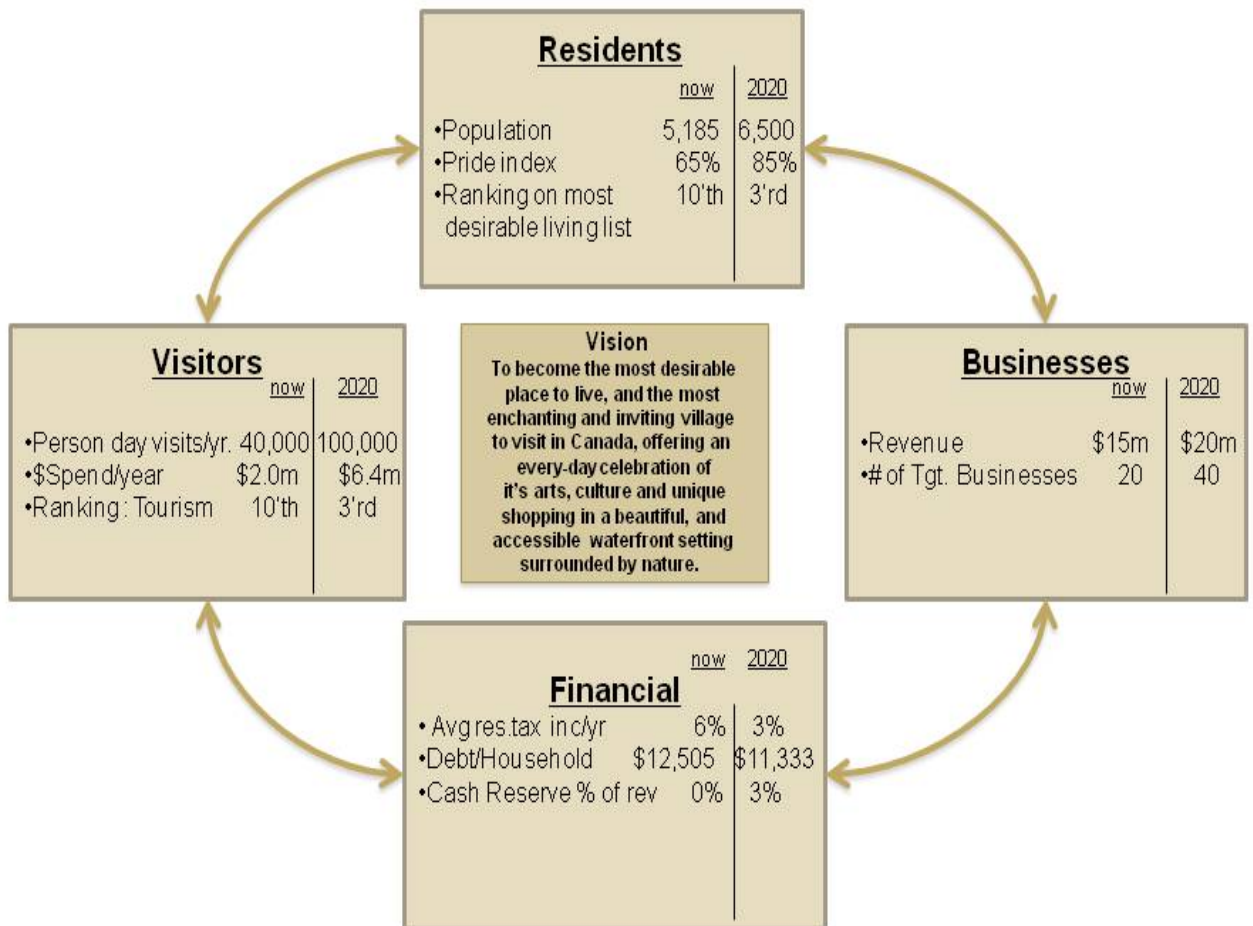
Residents

| | now | 2020 |
|---|---|---|
| •Population | 5,185 | 6,500 |
| •Pride index | 65% | 85% |
| •Ranking on most desirable living list | 10'th | 3'rd |

Visitors

| | now | 2020 |
|---|---|---|
| •Person day visits/yr. | 40,000 | 100,000 |
| •$Spend/year | $2.0m | $6.4m |
| •Ranking: Tourism | 10'th | 3'rd |

Vision
To become the most desirable place to live, and the most enchanting and inviting village to visit in Canada, offering an every-day celebration of it's arts, culture and unique shopping in a beautiful, and accessible waterfront setting surrounded by nature.

Businesses

| | now | 2020 |
|---|---|---|
| •Revenue | $15m | $20m |
| •# of Tgt. Businesses | 20 | 40 |

Financial

| | now | 2020 |
|---|---|---|
| • Avg res.tax inc/yr | 6% | 3% |
| •Debt/Household | $12,505 | $11,333 |
| •Cash Reserve % of rev | 0% | 3% |